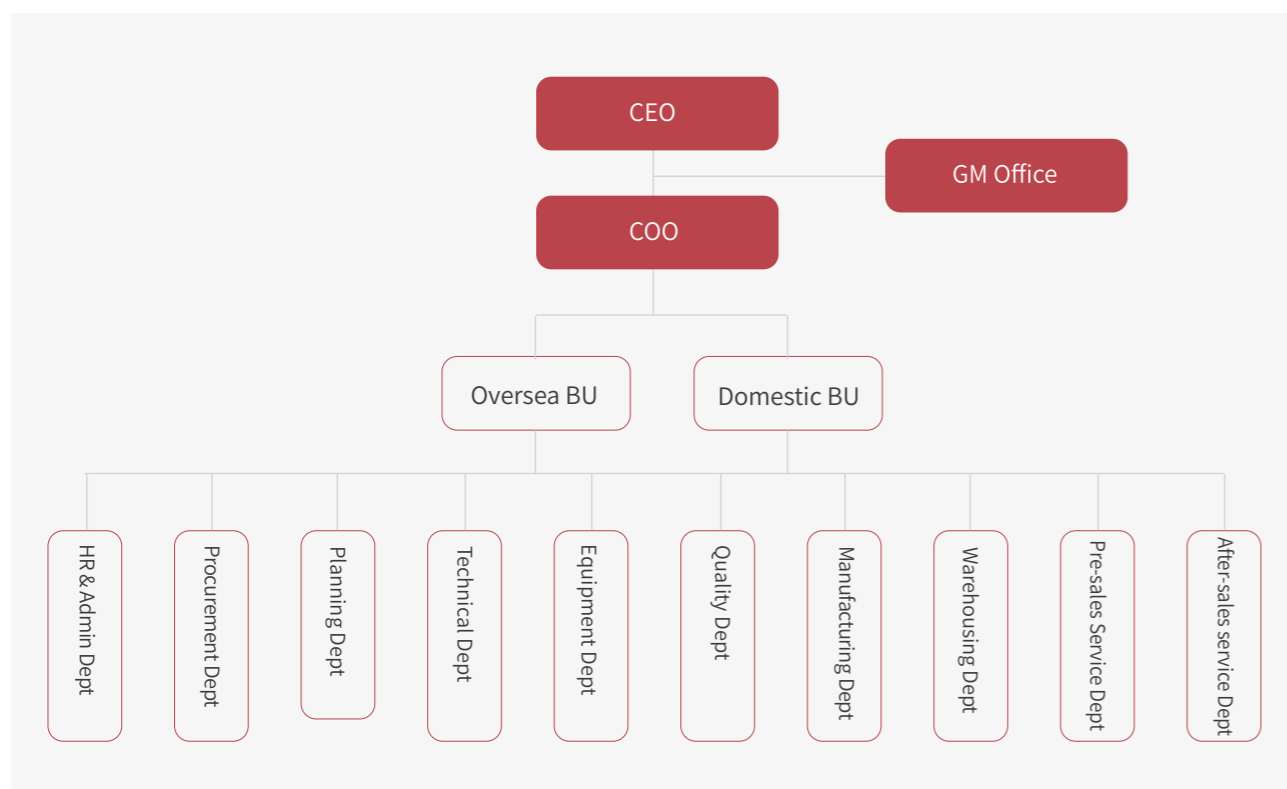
CEO

GM Office

COO

Oversea BU

Domestic BU

HR & Admin Dept

Procurement Dept

Planning Dept

Technical Dept

Equipment Dept

Quality Dept

Manufacturing Dept

Warehousing Dept

Pre-sales Service Dept

After-sales service Dept